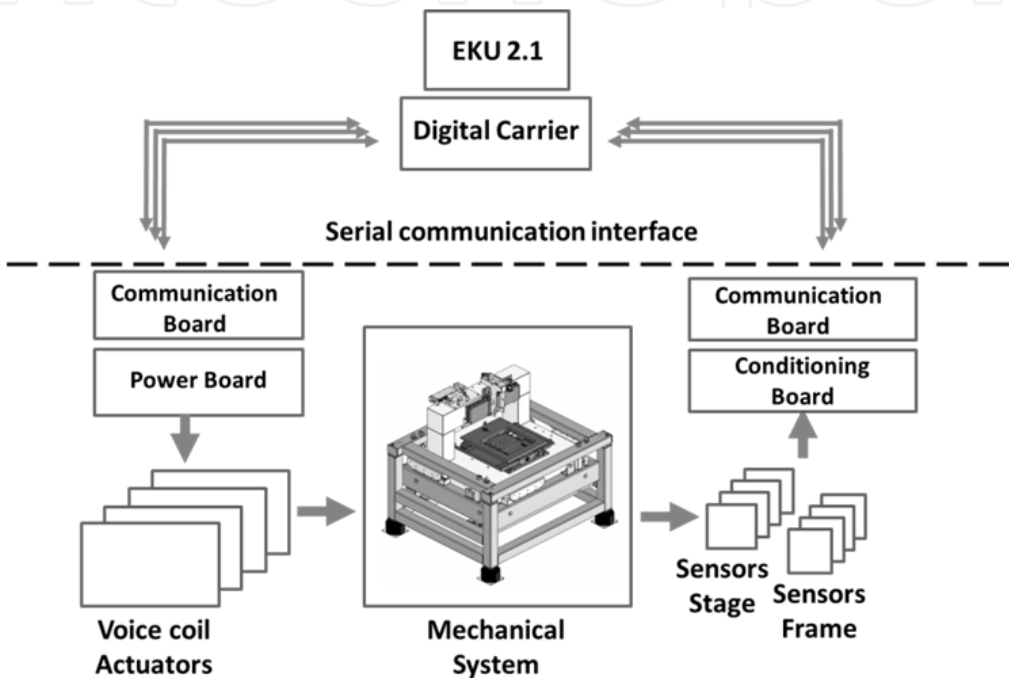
EKU 2.1

Digital Carrier

Serial communication interface

Communication Board

Power Board

Communication Board

Conditioning Board

Voice coil Actuators

Mechanical System

Sensors Stage

Sensors Frame